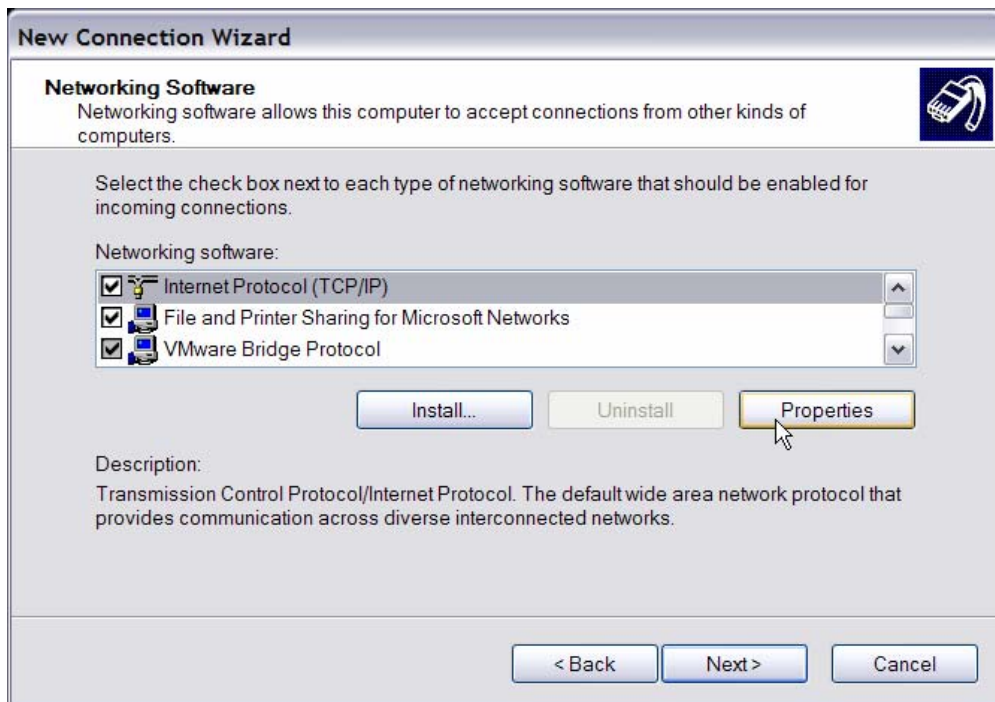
New Connection Wizard

Networking Software
Networking software allows this computer to accept connections from other kinds of computers.

Select the check box next to each type of networking software that should be enabled for incoming connections.

Networking software:

Internet Protocol (TCP/IP)
File and Printer Sharing for Microsoft Networks
VMware Bridge Protocol

Install...
Uninstall
Properties

Description:
Transmission Control Protocol/Internet Protocol. The default wide area network protocol that provides communication across diverse interconnected networks.

< Back
Next >
Cancel